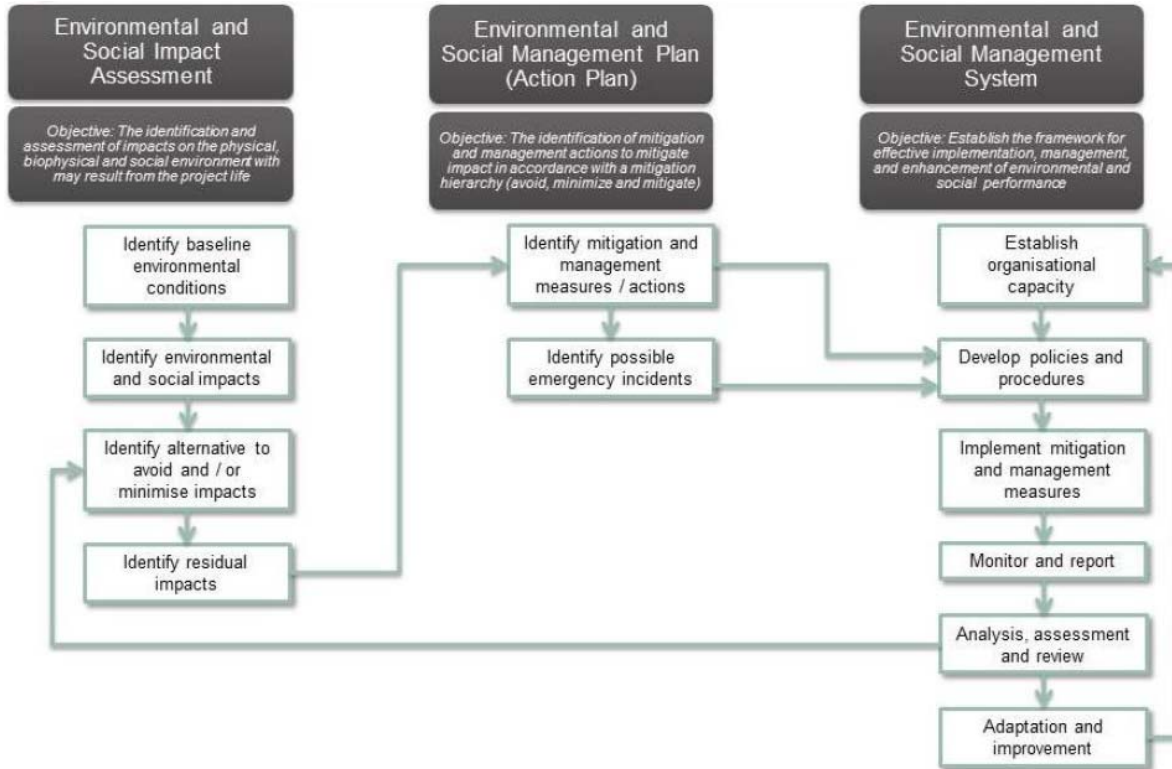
Environmental and Social Impact Assessment

Objective: The identification and assessment of impacts on the physical, biophysical and social environment with may result from the project life

Identify baseline environmental conditions

Identify environmental and social impacts

Identify alternative to avoid and / or minimise impacts

Identify residual impacts

Environmental and Social Management Plan (Action Plan)

Objective: The identification of mitigation and management actions to mitigate impact in accordance with a mitigation hierarchy (avoid, minimize and mitigate)

Identify mitigation and management measures / actions

Identify possible emergency incidents

Environmental and Social Management System

Objective: Establish the framework for effective implementation, management, and enhancement of environmental and social performance

Establish organisational capacity

Develop policies and procedures

Implement mitigation and management measures

Monitor and report

Analysis, assessment and review

Adaptation and improvement